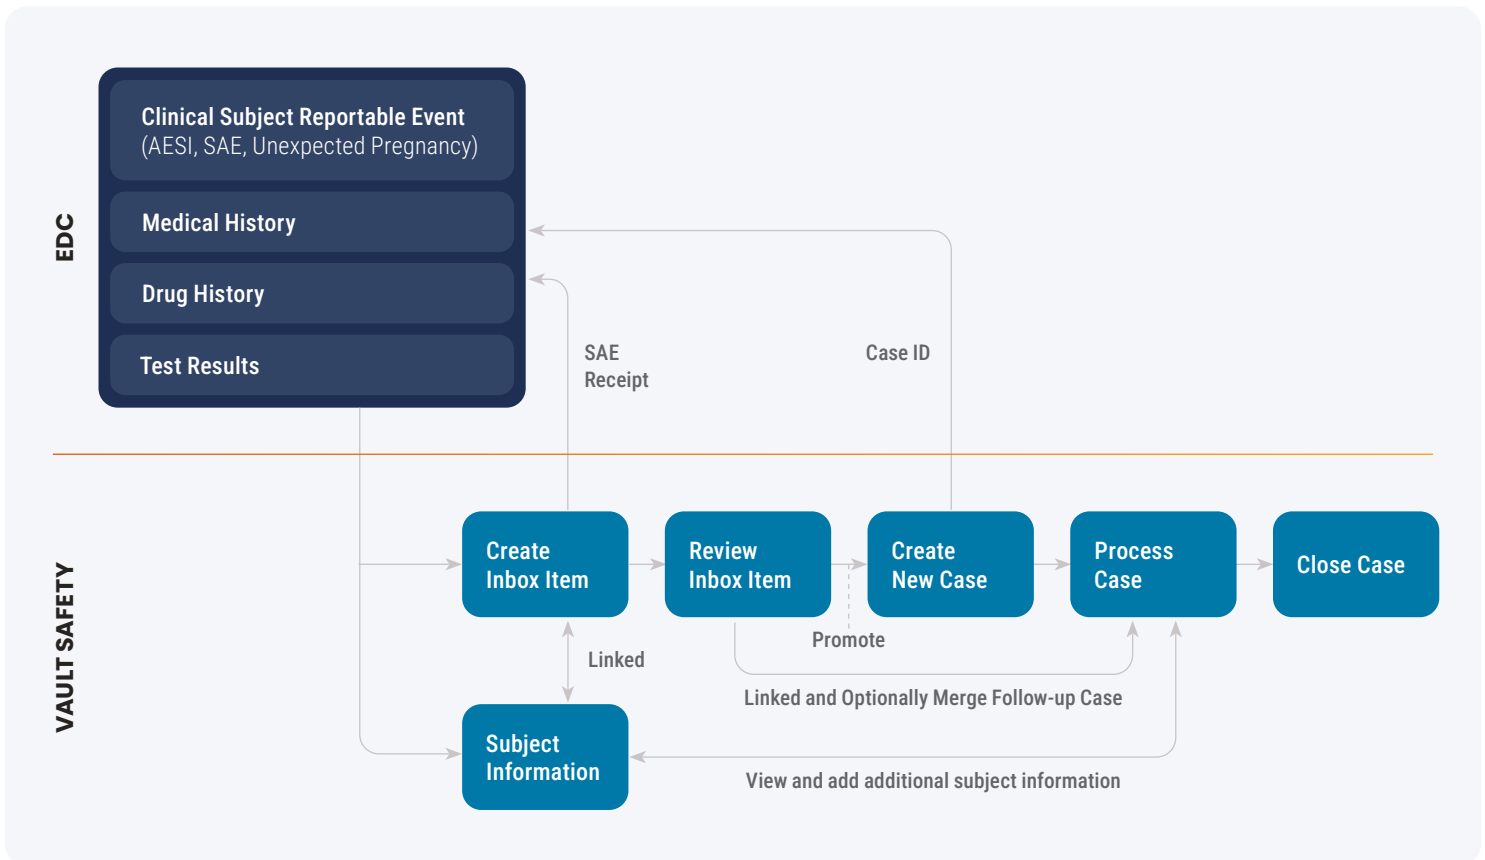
EDC

Clinical Subject Reportable Event
(AESI, SAE, Unexpected Pregnancy)

Medical History

Drug History

Test Results

SAE Receipt

Case ID

VAULT SAFETY

Create Inbox Item

Review Inbox Item

Create New Case

Process Case

Close Case

Promote

Linked

Linked and Optionally Merge Follow-up Case

Subject Information

View and add additional subject information